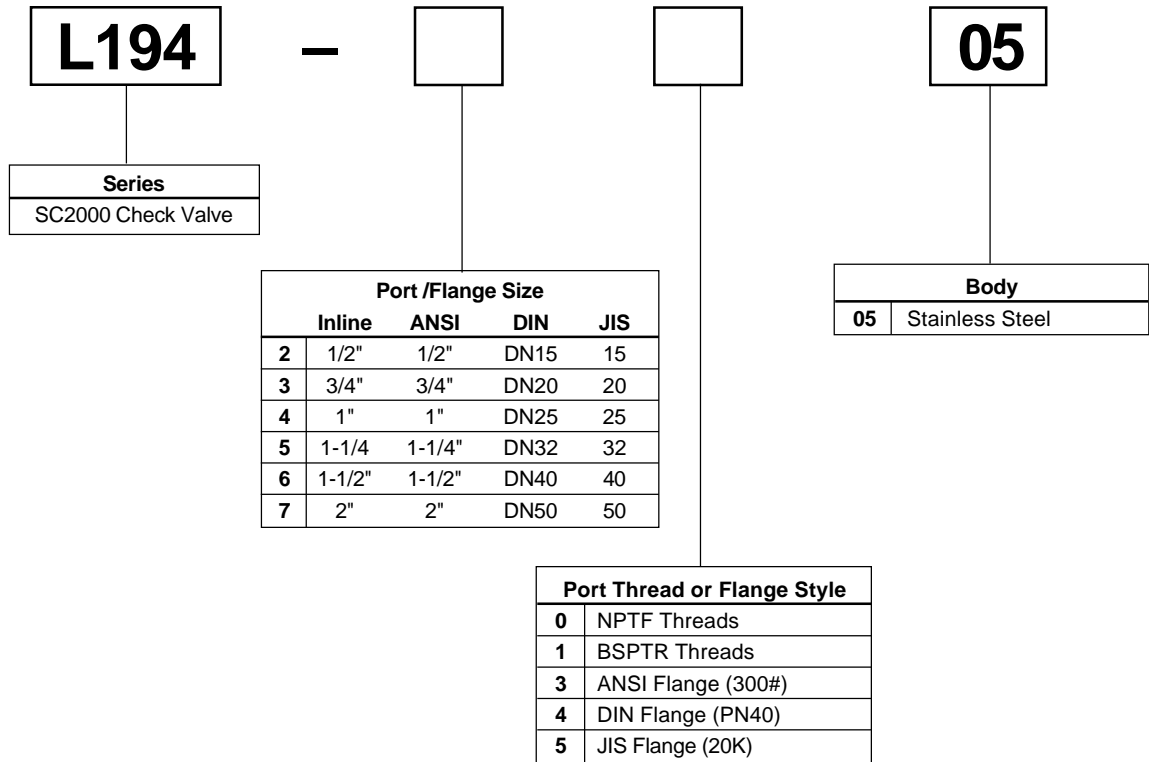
L194 – 05

| Series |
|---|
| SC2000 Check Valve |

| Port /Flange Size | | | | |
|---|---|---|---|---|
| | Inline | ANSI | DIN | JIS |
| 2 | 1/2" | 1/2" | DN15 | 15 |
| 3 | 3/4" | 3/4" | DN20 | 20 |
| 4 | 1" | 1" | DN25 | 25 |
| 5 | 1-1/4 | 1-1/4" | DN32 | 32 |
| 6 | 1-1/2" | 1-1/2" | DN40 | 40 |
| 7 | 2" | 2" | DN50 | 50 |

| Port Thread or Flange Style | |
|---|---|
| 0 | NPTF Threads |
| 1 | BSPTR Threads |
| 3 | ANSI Flange (300#) |
| 4 | DIN Flange (PN40) |
| 5 | JIS Flange (20K) |

| Body | |
|---|---|
| 05 | Stainless Steel |